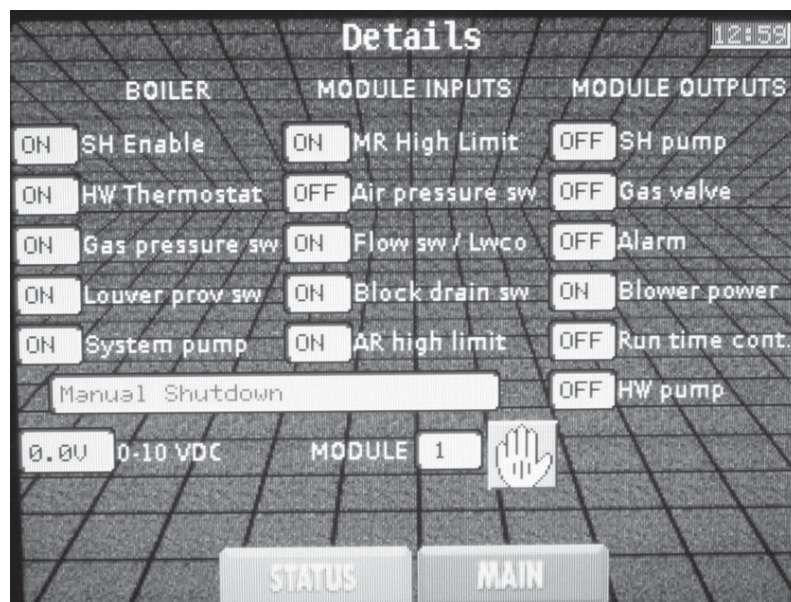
Details

12:58

BOILER

MODULE INPUTS

MODULE OUTPUTS

ON SH Enable

ON HW Thermostat

ON Gas pressure sw

ON Louver prov sw

ON System pump

ON MR High Limit

OFF Air pressure sw

ON Flow sw / Lwco

ON Block drain sw

ON AR high limit

OFF SH pump

OFF Gas valve

OFF Alarm

ON Blower power

OFF Run time cont.

OFF HW pump

Manual Shutdown

0.0V 0-10 VDC

MODULE 1

STATUS

MAIN